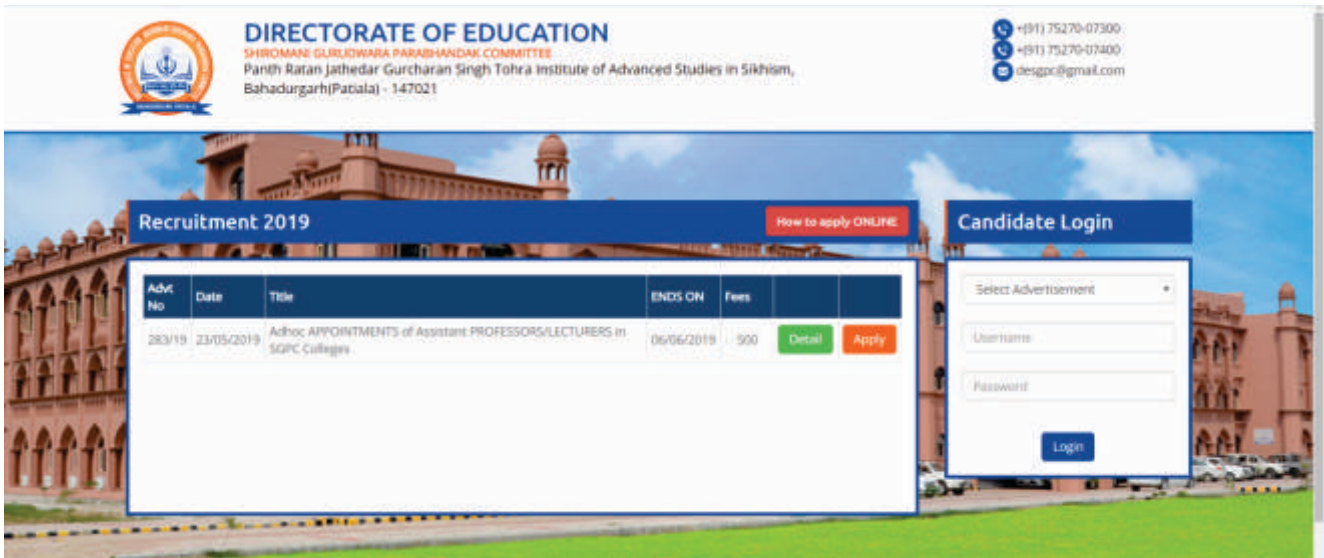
DIRECTORATE OF EDUCATION
SHIROMANI GURUDWARA PARABHANDAK COMMITTEE
Panth Ratan Jathedar Gurcharan Singh Tohra Institute of Advanced Studies in Sikhism, Bahadurgarh(Patiala) - 147021

+(91) 75270-07300
+(91) 75270-07400
desgpc@gmail.com

Recruitment 2019

How to apply ONLINE

| Advt No | Date | Title | ENDS ON | Fees | | |
|---|---|---|---|---|---|---|
| 283/19 | 23/05/2019 | Adhoc APPOINTMENTS of Assistant PROFESSORS/LECTURERS in SGPC Colleges | 06/06/2019 | 500 | Detail | Apply |

Candidate Login

Select Advertisement

Username

Password

Login